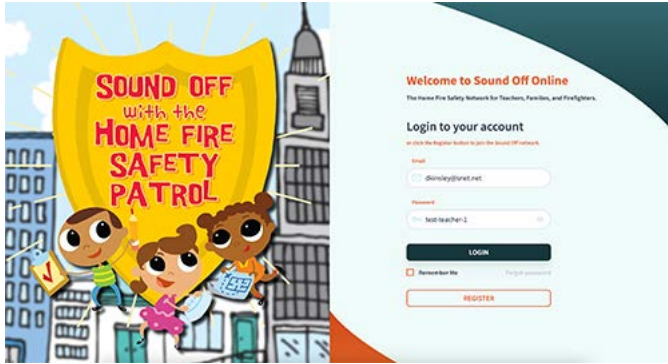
SOUND OFF with the HOME FIRE SAFETY PATROL

Welcome to Sound Off Online

The Home Fire Safety Network for Teachers, Families, and Firefighters.

Login to your account

or click the Register button to join the Sound Off network.

Email

dkinsley@snet.net

Password

test-teacher-1

LOGIN

Remember Me

Forgot password

REGISTER